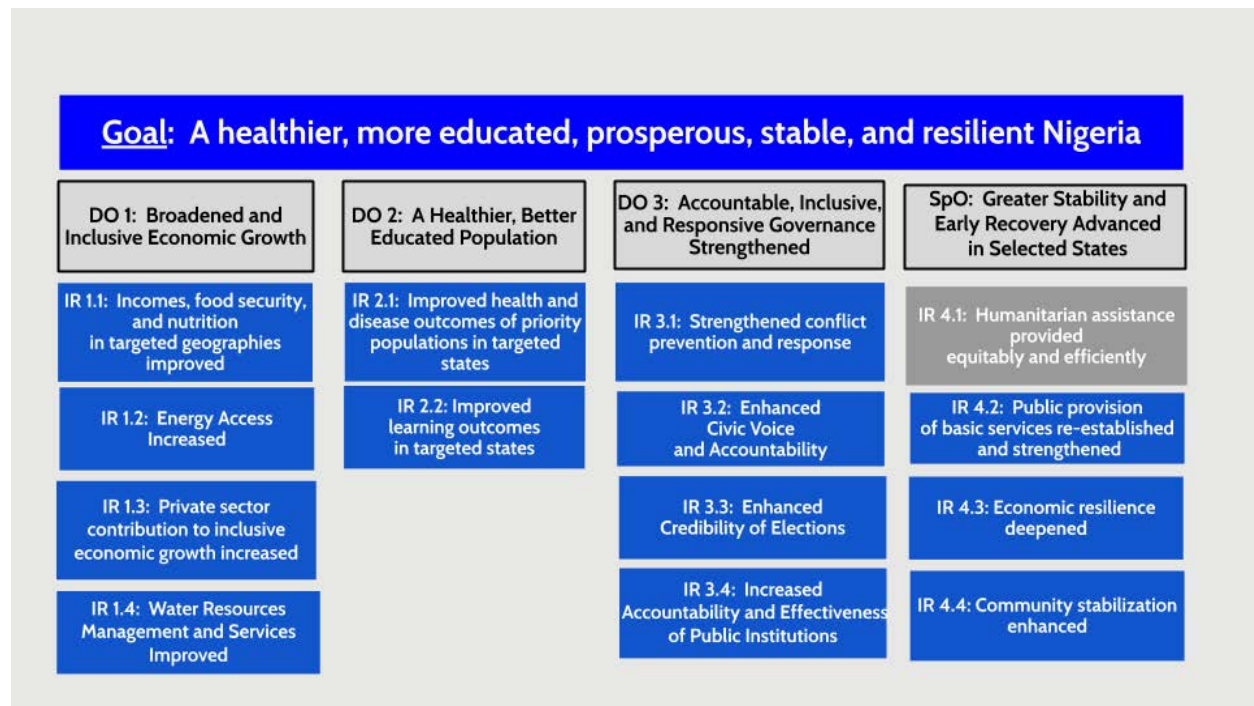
Goal: A healthier, more educated, prosperous, stable, and resilient Nigeria

DO 1: Broadened and Inclusive Economic Growth

IR 1.1: Incomes, food security, and nutrition in targeted geographies improved

IR 1.2: Energy Access Increased

IR 1.3: Private sector contribution to inclusive economic growth increased

IR 1.4: Water Resources Management and Services Improved

DO 2: A Healthier, Better Educated Population

IR 2.1: Improved health and disease outcomes of priority populations in targeted states

IR 2.2: Improved learning outcomes in targeted states

DO 3: Accountable, Inclusive, and Responsive Governance Strengthened

IR 3.1: Strengthened conflict prevention and response

IR 3.2: Enhanced Civic Voice and Accountability

IR 3.3: Enhanced Credibility of Elections

IR 3.4: Increased Accountability and Effectiveness of Public Institutions

SpO: Greater Stability and Early Recovery Advanced in Selected States

IR 4.1: Humanitarian assistance provided equitably and efficiently

IR 4.2: Public provision of basic services re-established and strengthened

IR 4.3: Economic resilience deepened

IR 4.4: Community stabilization enhanced